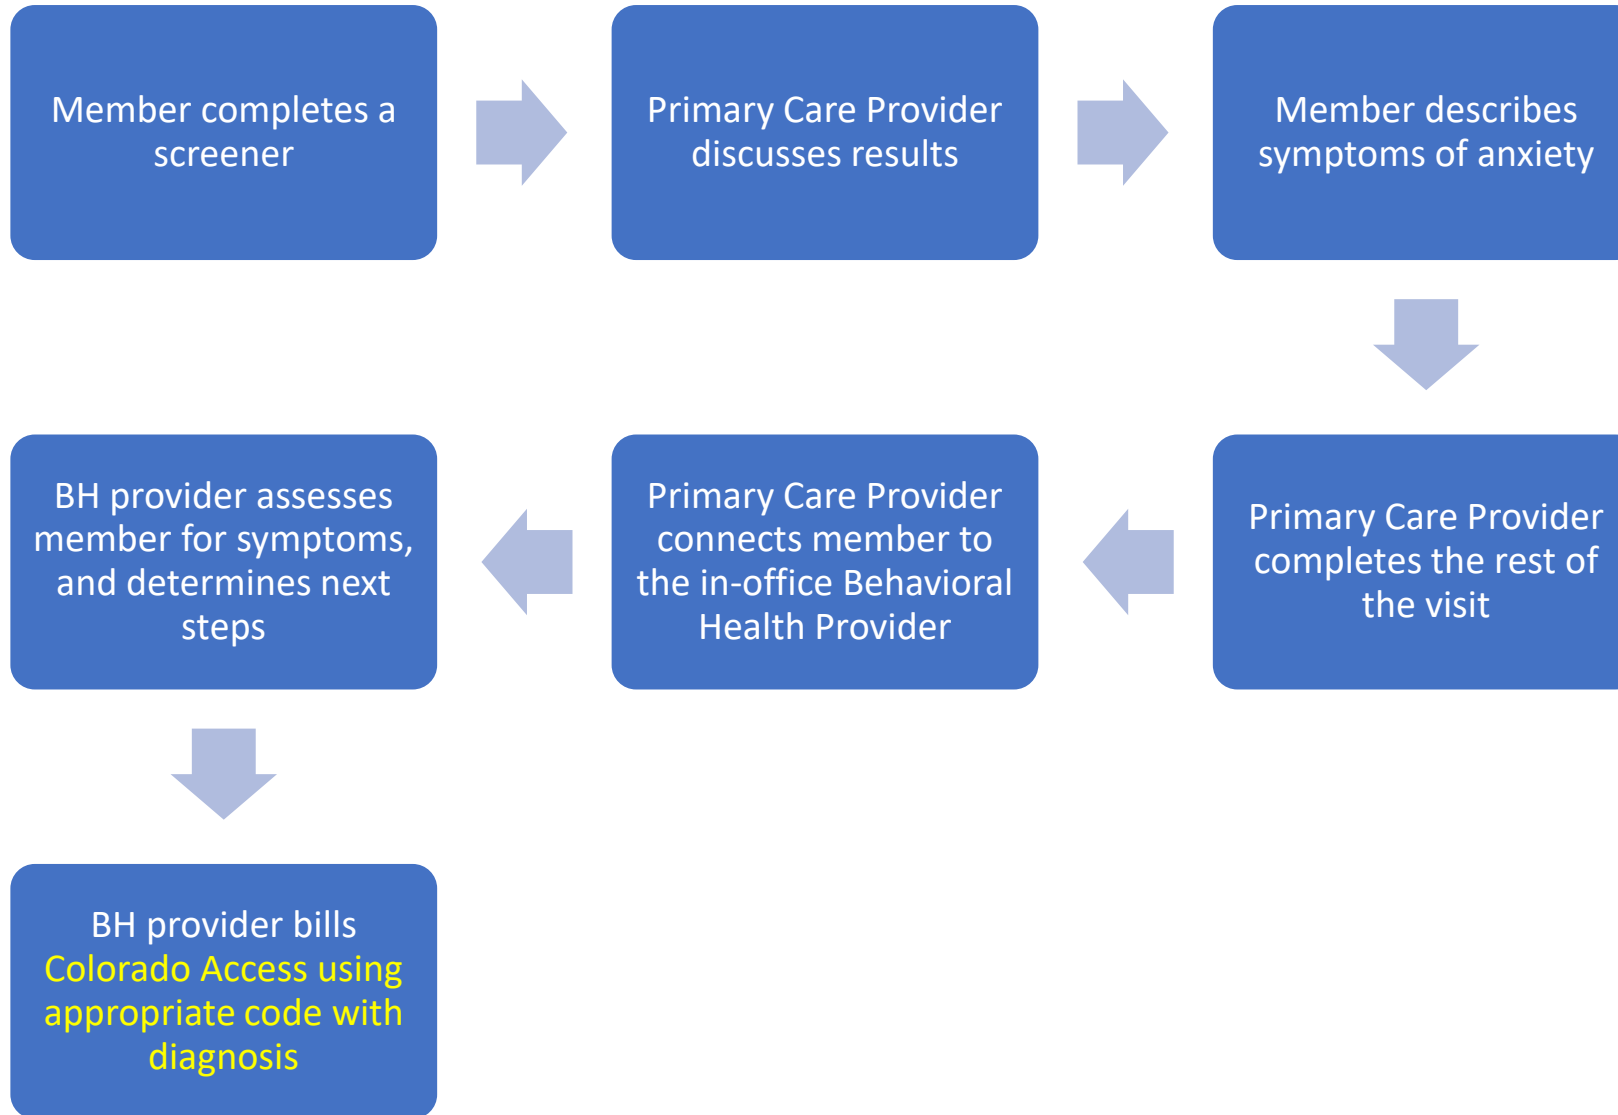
Member completes a screener

Primary Care Provider discusses results

Member describes symptoms of anxiety

Primary Care Provider completes the rest of the visit

Primary Care Provider connects member to the in-office Behavioral Health Provider

BH provider assesses member for symptoms, and determines next steps

BH provider bills Colorado Access using appropriate code with diagnosis